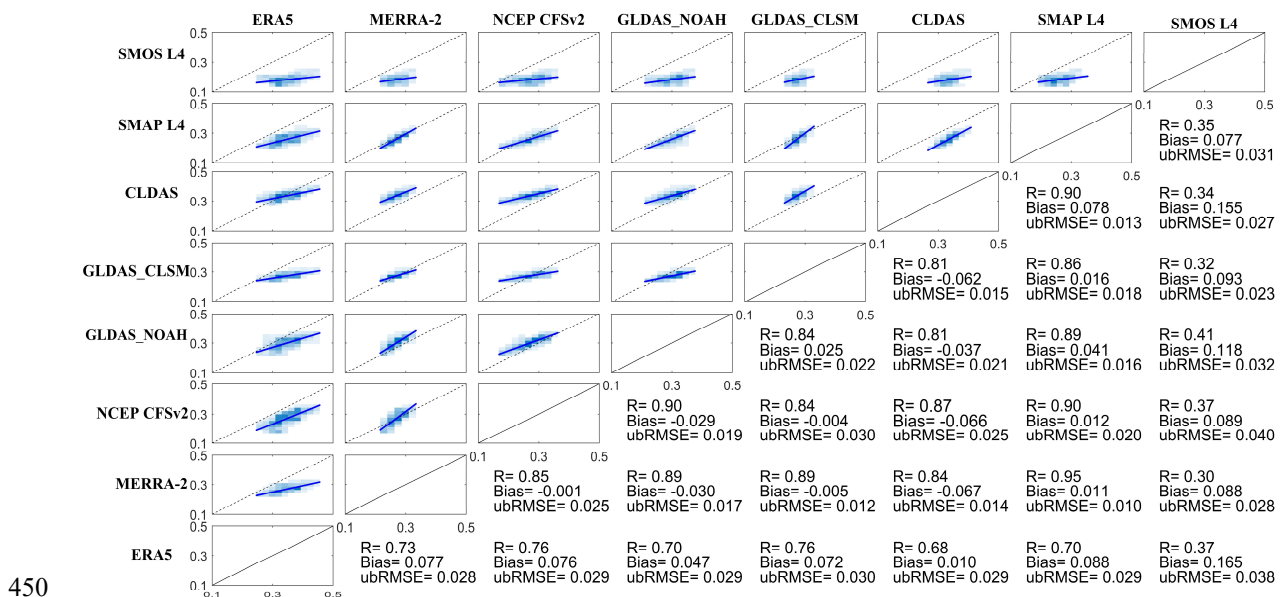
ERA5 MERRA-2 NCEP CFSv2 GLDAS_NOAH GLDAS_CLSM CLDAS SMAP L4 SMOS L4

SMOS L4
0.5
0.3
0.1

SMAP L4
0.5
0.3
0.1

0.1 0.3 0.5
R= 0.35
Bias= 0.077
ubRMSE= 0.031

CLDAS
0.5
0.3
0.1

0.1 0.3 0.5
R= 0.90
Bias= 0.078
ubRMSE= 0.013

R= 0.34
Bias= 0.155
ubRMSE= 0.027

GLDAS_CLSM
0.5
0.3
0.1

0.1 0.3 0.5
R= 0.81
Bias= -0.062
ubRMSE= 0.015

R= 0.86
Bias= 0.016
ubRMSE= 0.018

R= 0.32
Bias= 0.093
ubRMSE= 0.023

GLDAS_NOAH
0.5
0.3
0.1

0.1 0.3 0.5
R= 0.84
Bias= 0.025
ubRMSE= 0.022

R= 0.81
Bias= -0.037
ubRMSE= 0.021

R= 0.89
Bias= 0.041
ubRMSE= 0.016

R= 0.41
Bias= 0.118
ubRMSE= 0.032

NCEP CFSv2
0.5
0.3
0.1

0.1 0.3 0.5
R= 0.90
Bias= -0.029
ubRMSE= 0.019

R= 0.84
Bias= -0.004
ubRMSE= 0.030

R= 0.87
Bias= -0.066
ubRMSE= 0.025

R= 0.90
Bias= 0.012
ubRMSE= 0.020

R= 0.37
Bias= 0.089
ubRMSE= 0.040

MERRA-2
0.5
0.3
0.1

0.1 0.3 0.5
R= 0.85
Bias= -0.001
ubRMSE= 0.025

R= 0.89
Bias= -0.030
ubRMSE= 0.017

R= 0.89
Bias= -0.005
ubRMSE= 0.012

R= 0.84
Bias= -0.067
ubRMSE= 0.014

R= 0.95
Bias= 0.011
ubRMSE= 0.010

R= 0.30
Bias= 0.088
ubRMSE= 0.028

ERA5
0.5
0.3
0.1
0.1 0.3 0.5

R= 0.73
Bias= 0.077
ubRMSE= 0.028

R= 0.76
Bias= 0.076
ubRMSE= 0.029

R= 0.70
Bias= 0.047
ubRMSE= 0.029

R= 0.76
Bias= 0.072
ubRMSE= 0.030

R= 0.68
Bias= 0.010
ubRMSE= 0.029

R= 0.70
Bias= 0.088
ubRMSE= 0.029

R= 0.37
Bias= 0.165
ubRMSE= 0.038

450